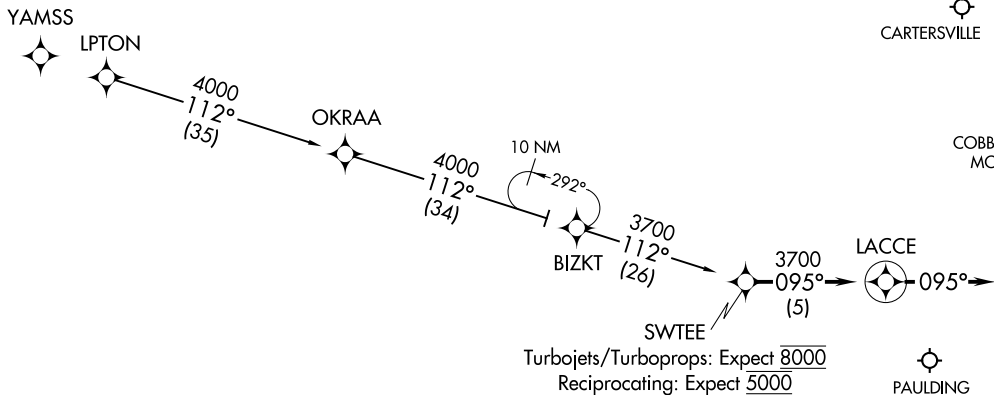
YAMSS

LPTON

4000
112°
(35)

OKRAA

4000
112°
(34)

10 NM

292°

BIZKT

3700
112°
(26)

SWTEE

3700
095°
(5)

LACCE

095°

CARTERSVILLE

COBB
MC

PAULDING

Turbojets/Turboprops: Expect $\overline{8000}$
Reciprocating: Expect $\underline{5000}$